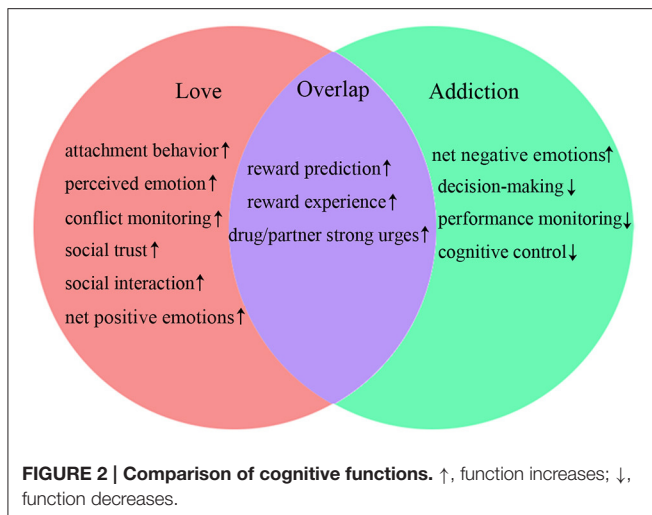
Love

attachment behavior↑
perceived emotion↑
conflict monitoring↑
social trust↑
social interaction↑
net positive emotions↑

Overlap

reward prediction↑
reward experience↑
drug/partner strong urges↑

Addiction

net negative emotions↑
decision-making↓
performance monitoring↓
cognitive control↓

**FIGURE 2 | Comparison of cognitive functions.** ↑, function increases; ↓, function decreases.